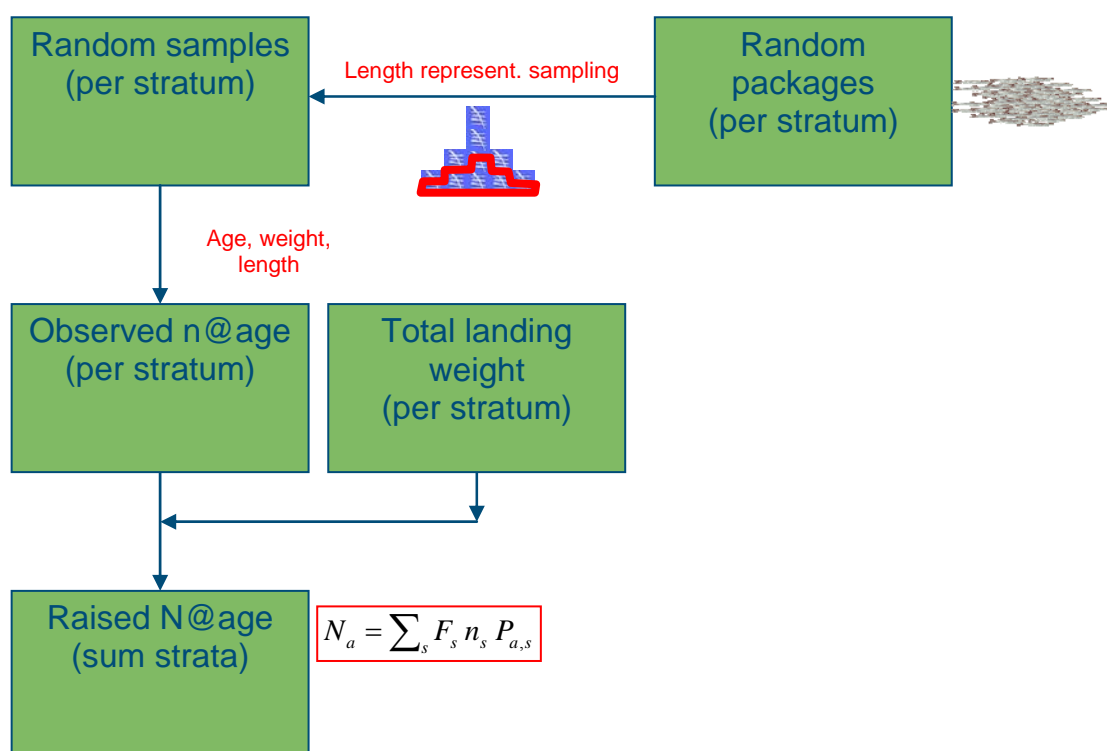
Random samples (per stratum)

Length represent. sampling

Random packages (per stratum)

Age, weight, length

Observed n@age (per stratum)

Total landing weight (per stratum)

Raised N@age (sum strata)

$N_a = \sum_s F_s \, n_s \, P_{a,s}$